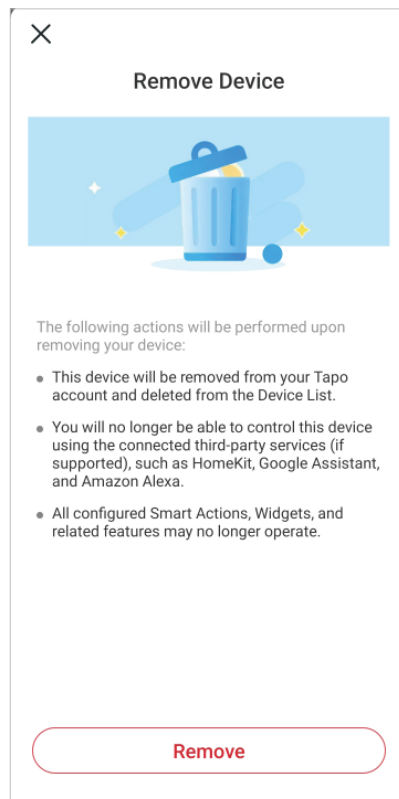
Remove Device

The following actions will be performed upon removing your device:

- This device will be removed from your Tapo account and deleted from the Device List.
- You will no longer be able to control this device using the connected third-party services (if supported), such as HomeKit, Google Assistant, and Amazon Alexa.
- All configured Smart Actions, Widgets, and related features may no longer operate.

Remove